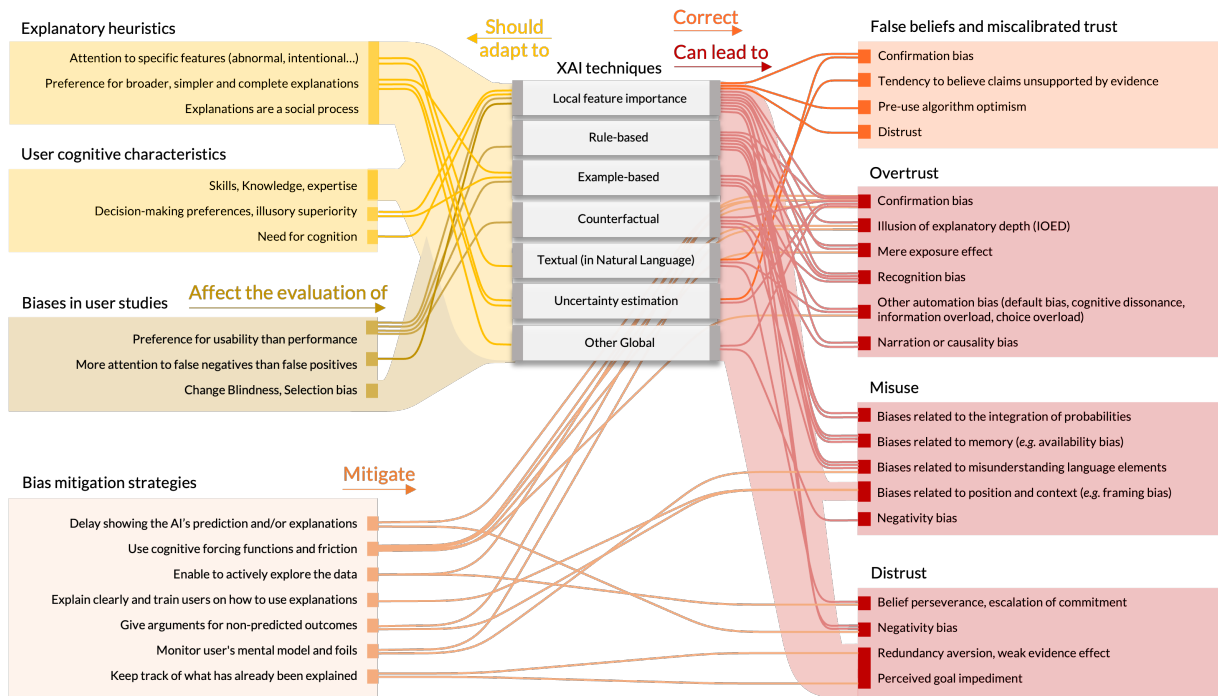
Explanatory heuristics

Attention to specific features (abnormal, intentional...)

Preference for broader, simpler and complete explanations

Explanations are a social process

User cognitive characteristics

Skills, Knowledge, expertise

Decision-making preferences, illusory superiority

Need for cognition

Biases in user studies

Affect the evaluation of

Preference for usability than performance

More attention to false negatives than false positives

Change Blindness, Selection bias

Bias mitigation strategies

Mitigate

Delay showing the AI's prediction and/or explanations

Use cognitive forcing functions and friction

Enable to actively explore the data

Explain clearly and train users on how to use explanations

Give arguments for non-predicted outcomes

Monitor user's mental model and foils

Keep track of what has already been explained

Should adapt to

Correct

Can lead to

XAI techniques

Local feature importance

Rule-based

Example-based

Counterfactual

Textual (in Natural Language)

Uncertainty estimation

Other Global

False beliefs and miscalibrated trust

Confirmation bias

Tendency to believe claims unsupported by evidence

Pre-use algorithm optimism

Distrust

Overtrust

Confirmation bias

Illusion of explanatory depth (IOED)

Mere exposure effect

Recognition bias

Other automation bias (default bias, cognitive dissonance, information overload, choice overload)

Narration or causality bias

Misuse

Biases related to the integration of probabilities

Biases related to memory (e.g. availability bias)

Biases related to misunderstanding language elements

Biases related to position and context (e.g. framing bias)

Negativity bias

Distrust

Belief perseverance, escalation of commitment

Negativity bias

Redundancy aversion, weak evidence effect

Perceived goal impediment